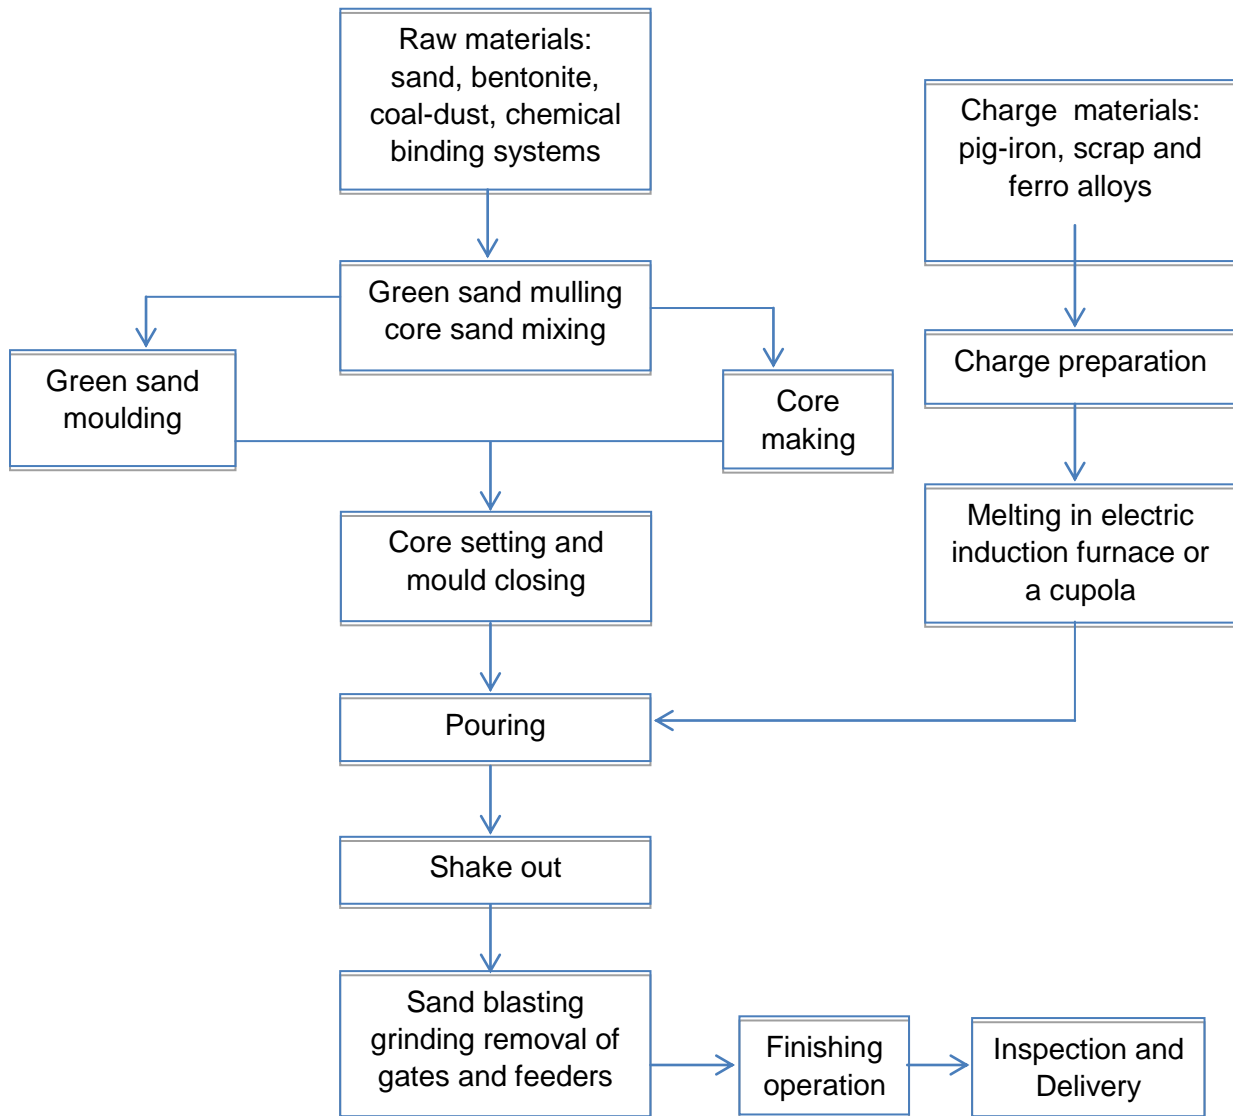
Raw materials: sand, bentonite, coal-dust, chemical binding systems

Charge materials: pig-iron, scrap and ferro alloys

Green sand mulling core sand mixing

Green sand moulding

Core making

Charge preparation

Melting in electric induction furnace or a cupola

Core setting and mould closing

Pouring

Shake out

Sand blasting grinding removal of gates and feeders

Finishing operation

Inspection and Delivery